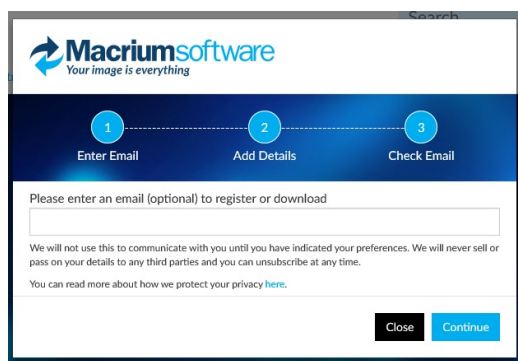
Search

Macriumsoftware
Your image is everything

1
Enter Email

2
Add Details

3
Check Email

Please enter an email (optional) to register or download

We will not use this to communicate with you until you have indicated your preferences. We will never sell or pass on your details to any third parties and you can unsubscribe at any time.

You can read more about how we protect your privacy here.

Close Continue